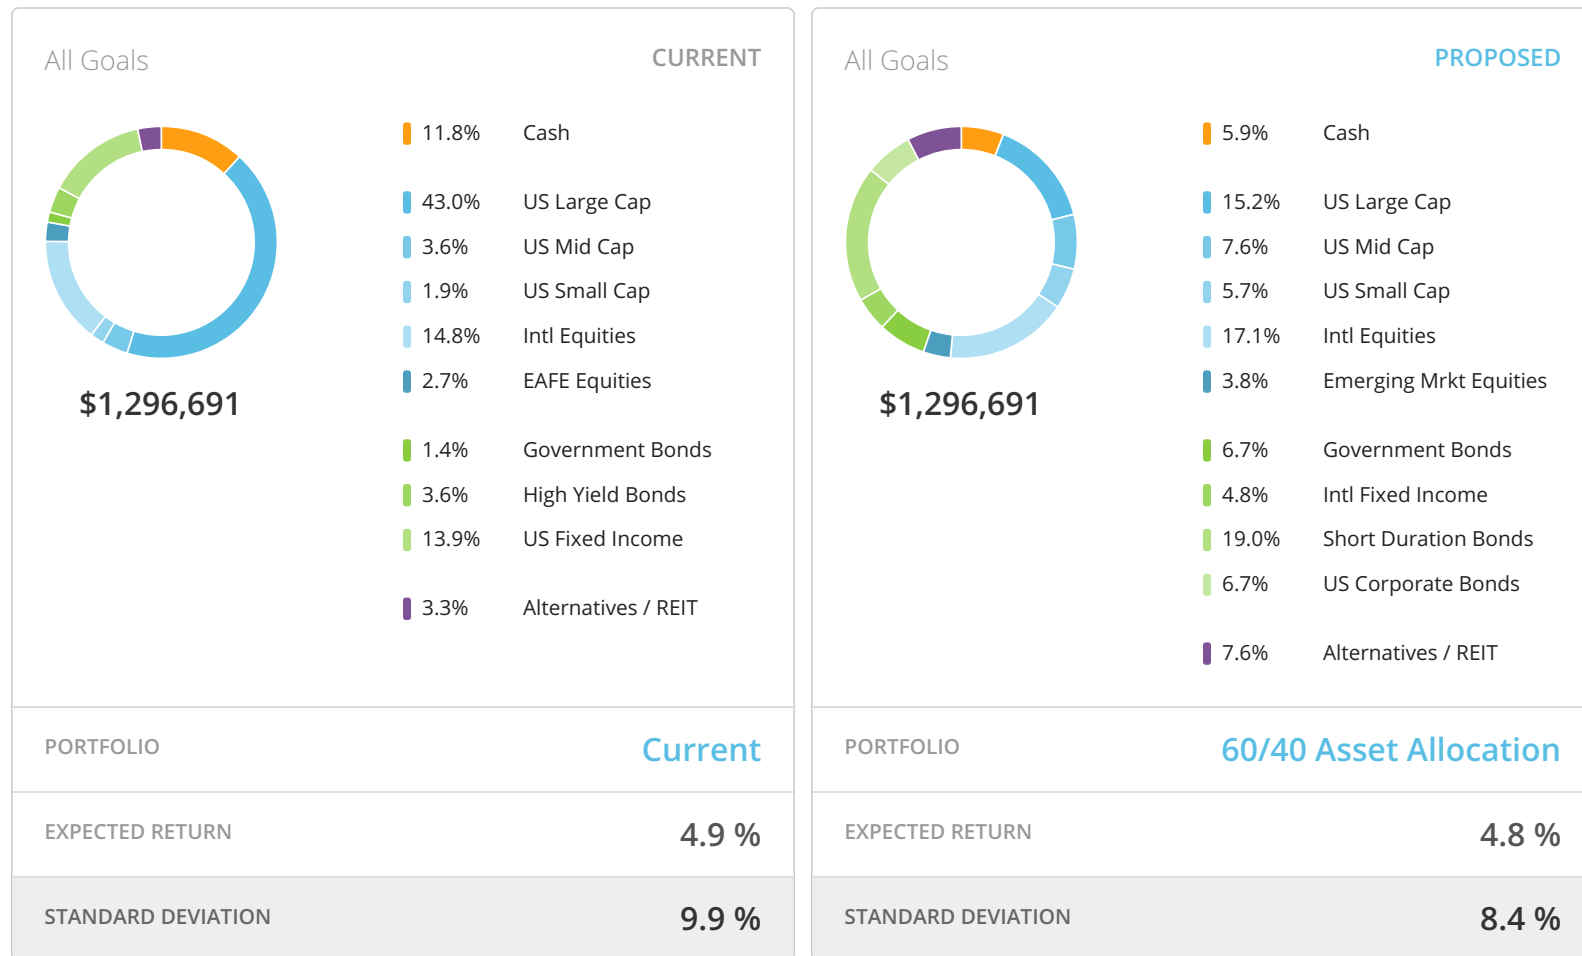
All Goals

CURRENT

$1,296,691

| | |
|---|---|
| 11.8% | Cash |
| 43.0% | US Large Cap |
| 3.6% | US Mid Cap |
| 1.9% | US Small Cap |
| 14.8% | Intl Equities |
| 2.7% | EAFE Equities |
| 1.4% | Government Bonds |
| 3.6% | High Yield Bonds |
| 13.9% | US Fixed Income |
| 3.3% | Alternatives / REIT |

PORTFOLIO Current

EXPECTED RETURN 4.9 %

STANDARD DEVIATION 9.9 %

All Goals

PROPOSED

$1,296,691

| | |
|---|---|
| 5.9% | Cash |
| 15.2% | US Large Cap |
| 7.6% | US Mid Cap |
| 5.7% | US Small Cap |
| 17.1% | Intl Equities |
| 3.8% | Emerging Mrkt Equities |
| 6.7% | Government Bonds |
| 4.8% | Intl Fixed Income |
| 19.0% | Short Duration Bonds |
| 6.7% | US Corporate Bonds |
| 7.6% | Alternatives / REIT |

PORTFOLIO 60/40 Asset Allocation

EXPECTED RETURN 4.8 %

STANDARD DEVIATION 8.4 %